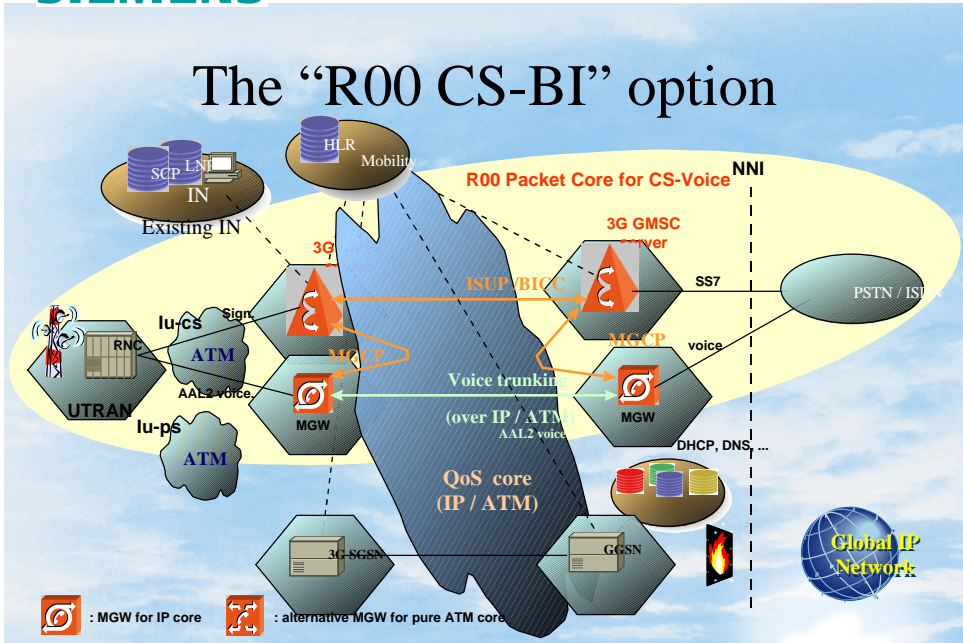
SIEMENS

The “R00 CS-BI” option

HLR
Mobility
SCP
LNP
IN
Existing IN
R00 Packet Core for CS-Voice
NNI
3G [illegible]
3G GMSC server
ISUP /BICC
SS7
PSTN / ISDN
Iu-cs
Sign.
ATM
RNC
MGCP
MGCP
voice
UTRAN
AAL2 voice
Voice trunking
(over IP / ATM)
AAL2 voice
MGW
MGW
Iu-ps
ATM
DHCP, DNS, ...
QoS core
(IP / ATM)
3G SGSN
GGSN
Global IP Network
: MGW for IP core
: alternative MGW for pure ATM core